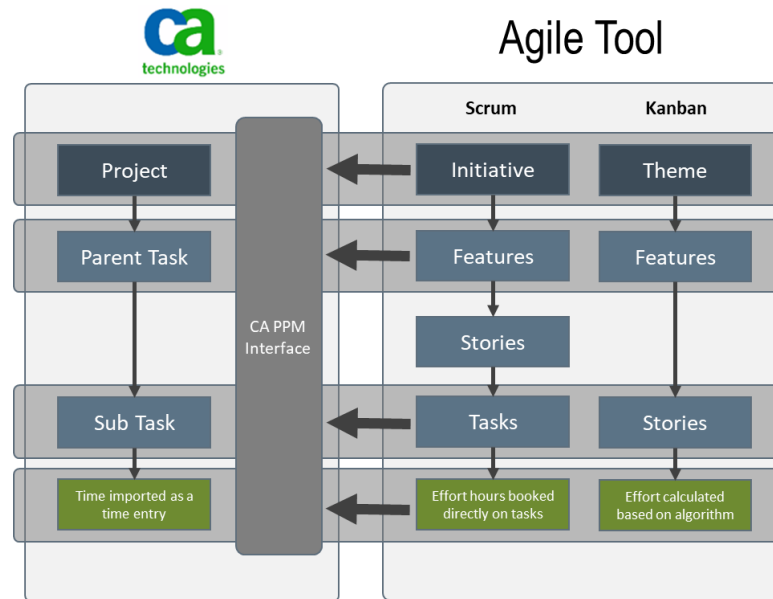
ca technologies

Agile Tool

Scrum

Kanban

Project

Initiative

Theme

Parent Task

Features

Features

CA PPM Interface

Stories

Sub Task

Tasks

Stories

Time imported as a time entry

Effort hours booked directly on tasks

Effort calculated based on algorithm